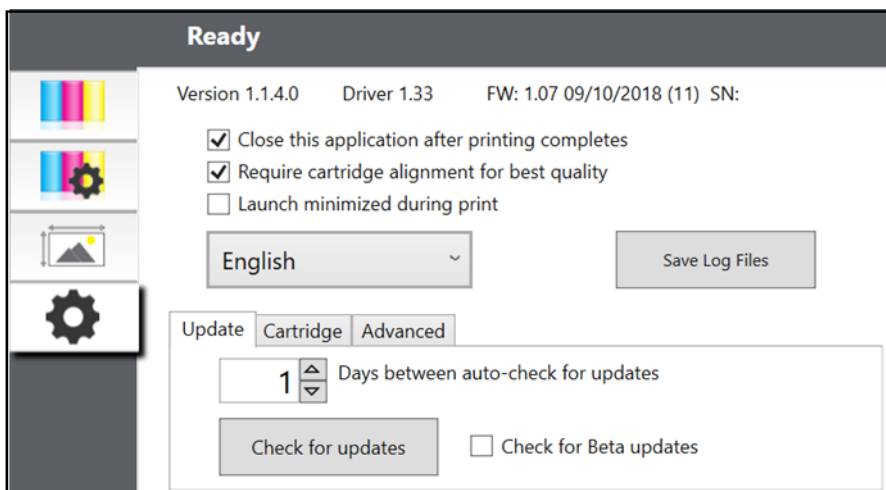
Ready

Version 1.1.4.0 Driver 1.33 FW: 1.07 09/10/2018 (11) SN:

☑ Close this application after printing completes
☑ Require cartridge alignment for best quality
☐ Launch minimized during print

English

Save Log Files

Update Cartridge Advanced

1 Days between auto-check for updates

Check for updates

☐ Check for Beta updates